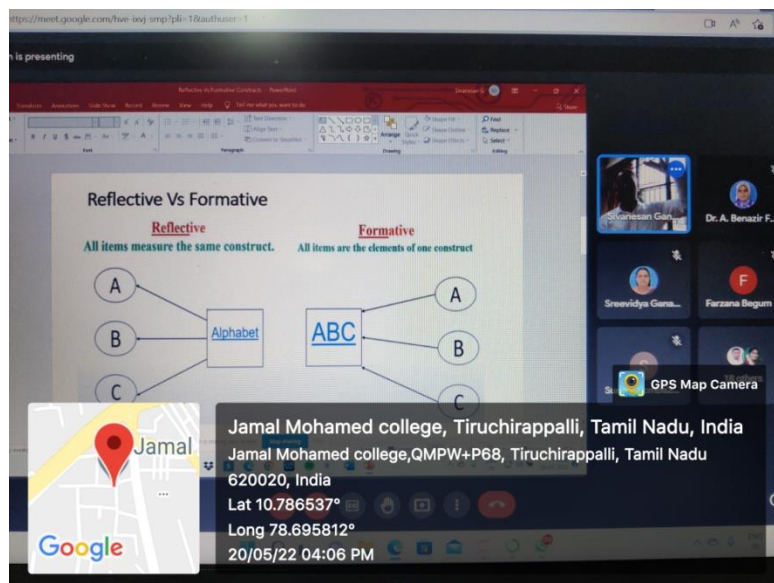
https://meet.google.com/hve-ixvj-smp?pli=1&authuser=1

n is presenting

Reflective Vs Formative Constructs - PowerPoint

Sivanesan G

Transitions Animations Slide Show Record Review View Help Tell me what you want to do

Share

Font Paragraph Drawing Editing

Find Replace Select

Reflective Vs Formative

Reflective
All items measure the same construct.

Formative
All items are the elements of one construct

A

B

C

Alphabet

ABC

A

B

C

Sivanesan Gan...

Dr. A. Benazir F...

Sreevidya Gana...

F

Farzana Begum

Su

GPS Map Camera

Jamal

Google

Stop sharing

Jamal Mohamed college, Tiruchirappalli, Tamil Nadu, India
Jamal Mohamed college,QMPW+P68, Tiruchirappalli, Tamil Nadu 620020, India
Lat 10.786537°
Long 78.695812°
20/05/22 04:06 PM